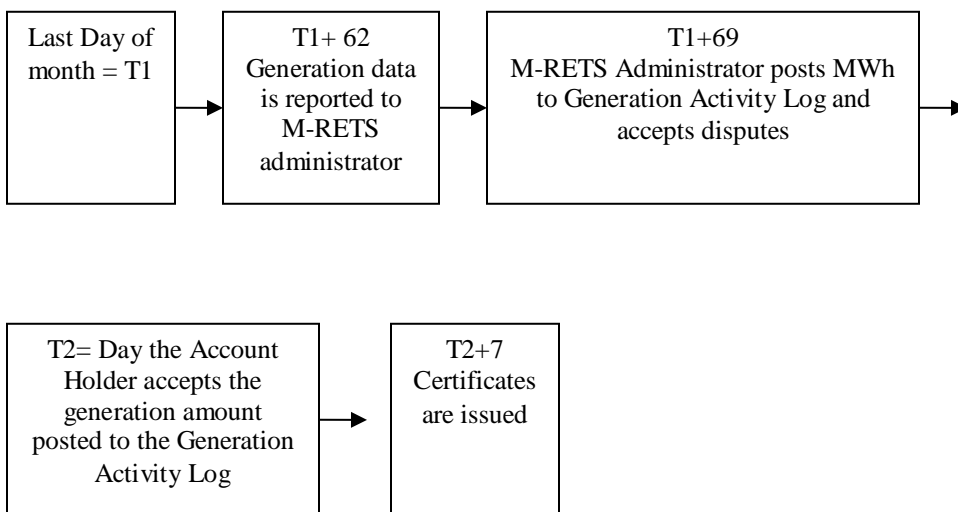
Last Day of month = T1

T1+ 62
Generation data is reported to M-RETS administrator

T1+69
M-RETS Administrator posts MWh to Generation Activity Log and accepts disputes

T2= Day the Account Holder accepts the generation amount posted to the Generation Activity Log

T2+7
Certificates are issued